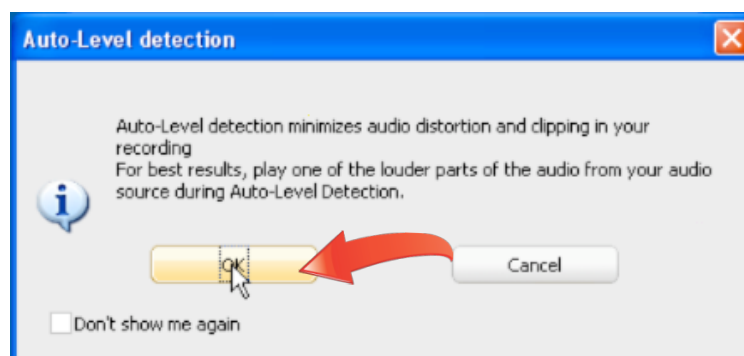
Auto-Level detection

Auto-Level detection minimizes audio distortion and clipping in your recording
For best results, play one of the louder parts of the audio from your audio source during Auto-Level Detection.

OK

Cancel

Don't show me again